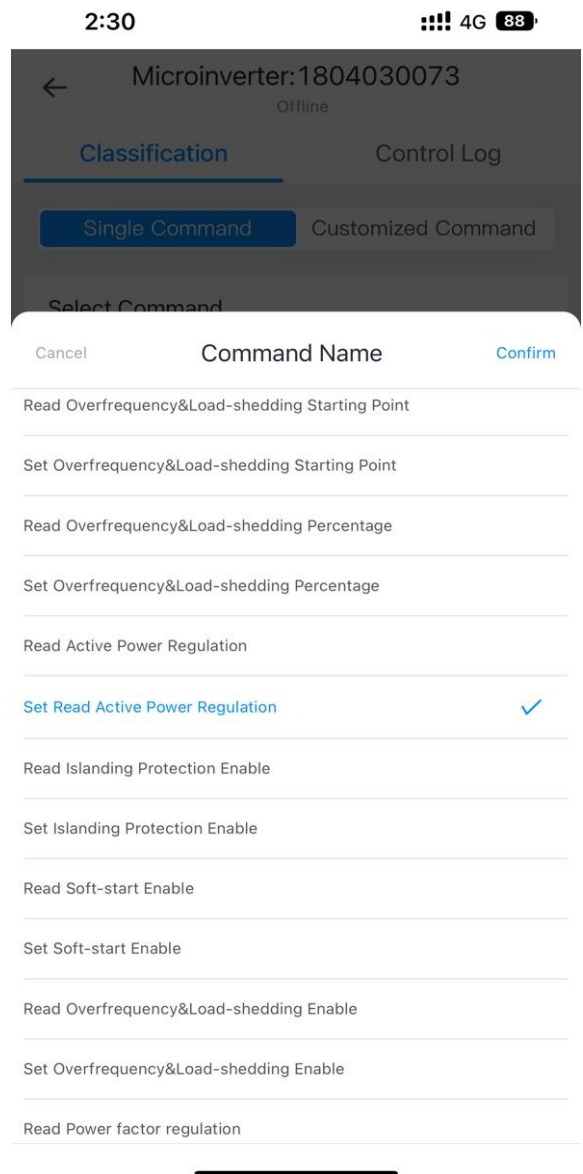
2:30

4G 88

Microinverter:1804030073
Offline

Classification

Control Log

Single Command

Customized Command

Select Command

Cancel

Command Name

Confirm

Read Overfrequency&Load-shedding Starting Point

Set Overfrequency&Load-shedding Starting Point

Read Overfrequency&Load-shedding Percentage

Set Overfrequency&Load-shedding Percentage

Read Active Power Regulation

Set Read Active Power Regulation

Read Islanding Protection Enable

Set Islanding Protection Enable

Read Soft-start Enable

Set Soft-start Enable

Read Overfrequency&Load-shedding Enable

Set Overfrequency&Load-shedding Enable

Read Power factor regulation